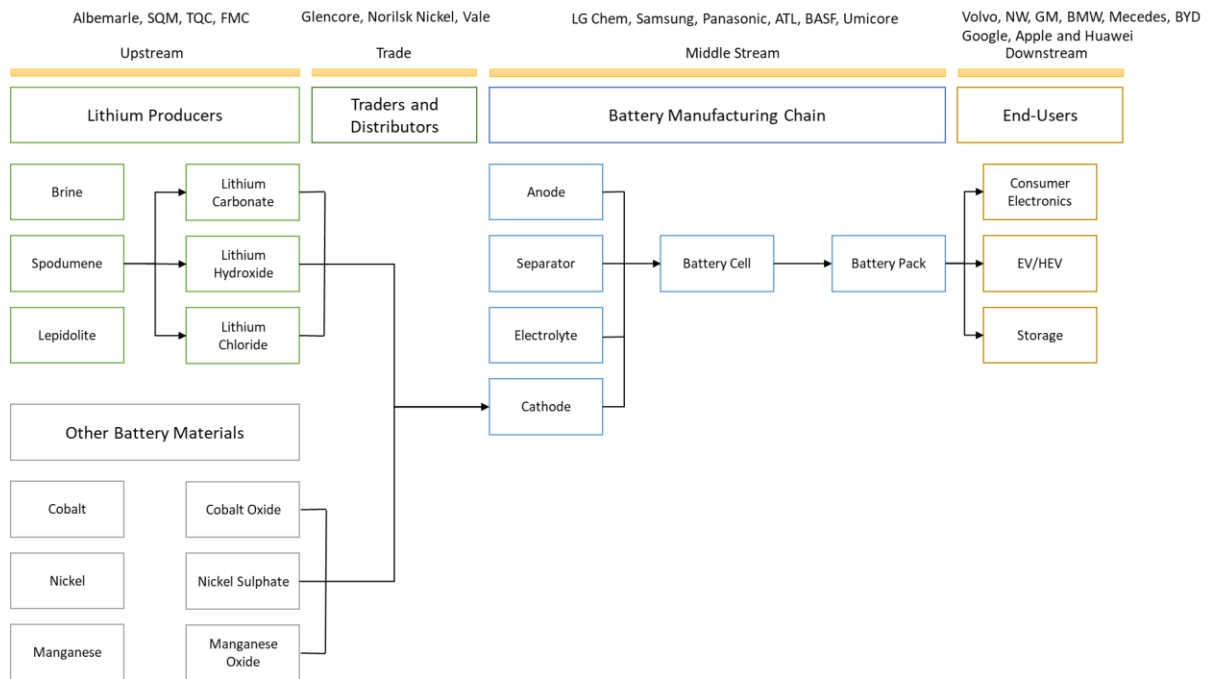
Albemarle, SQM, TQC, FMC

Upstream

Glencore, Norilsk Nickel, Vale

Trade

LG Chem, Samsung, Panasonic, ATL, BASF, Umicore

Middle Stream

Volvo, NW, GM, BMW, Mecedes, BYD Google, Apple and Huawei

Downstream

Lithium Producers

Traders and Distributors

Battery Manufacturing Chain

End-Users

Brine

Spodumene

Lepidolite

Lithium Carbonate

Lithium Hydroxide

Lithium Chloride

Anode

Separator

Electrolyte

Cathode

Battery Cell

Battery Pack

Consumer Electronics

EV/HEV

Storage

Other Battery Materials

Cobalt

Nickel

Manganese

Cobalt Oxide

Nickel Sulphate

Manganese Oxide